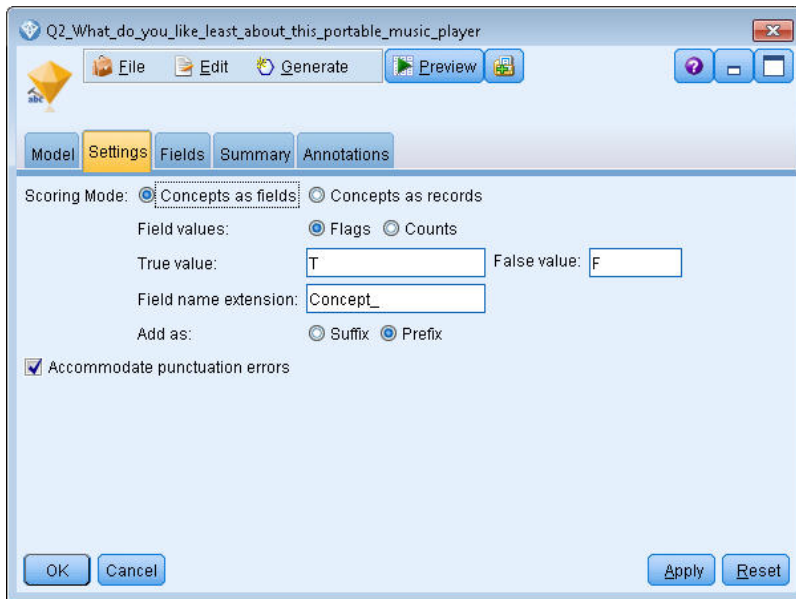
Q2_What_do_you_like_least_about_this_portable_music_player

File  Edit  Generate  Preview

abc

Model  Settings  Fields  Summary  Annotations

Scoring Mode: Concepts as fields  Concepts as records

Field values: Flags  Counts

True value: T  False value: F

Field name extension: Concept_

Add as: Suffix  Prefix

Accommodate punctuation errors

OK  Cancel  Apply  Reset